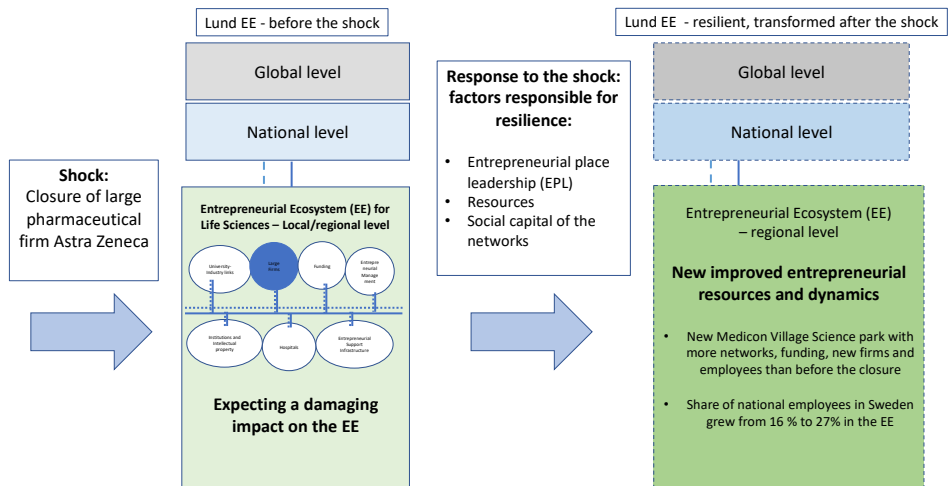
Lund EE - before the shock

Global level

National level

Shock:
Closure of large pharmaceutical firm Astra Zeneca

Entrepreneurial Ecosystem (EE) for Life Sciences – Local/regional level

University-industry links

Large firms

Funding

Entrepreneurial Management

Institutions and intellectual property

Hospitals

Entrepreneurial Support infrastructure

Expecting a damaging impact on the EE

Response to the shock: factors responsible for resilience:

- Entrepreneurial place leadership (EPL)
- Resources
- Social capital of the networks

Lund EE - resilient, transformed after the shock

Global level

National level

Entrepreneurial Ecosystem (EE) – regional level

New improved entrepreneurial resources and dynamics

- New Medicon Village Science park with more networks, funding, new firms and employees than before the closure
- Share of national employees in Sweden grew from 16 % to 27% in the EE